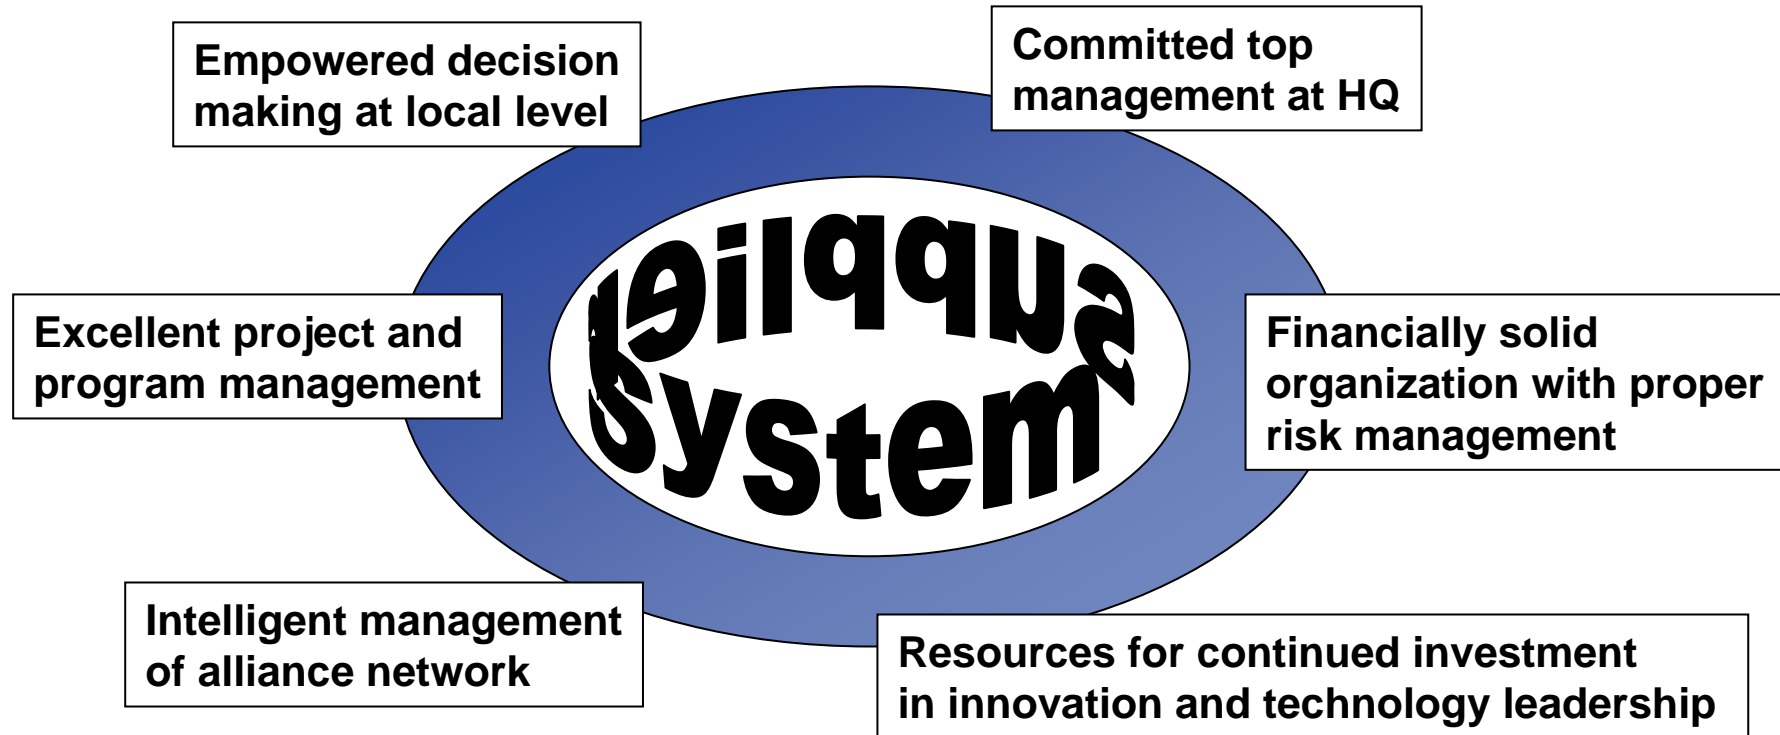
Empowered decision making at local level

Committed top management at HQ

System supplier

Excellent project and program management

Financially solid organization with proper risk management

Intelligent management of alliance network

Resources for continued investment in innovation and technology leadership